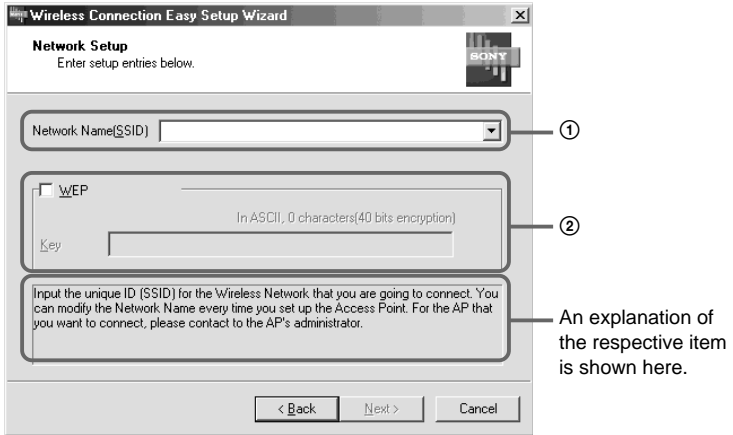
Wireless Connection Easy Setup Wizard

Network Setup
Enter setup entries below.

SONY

Network Name(SSID)

①

WEP

In ASCII, 0 characters(40 bits encryption)

Key

②

Input the unique ID (SSID) for the Wireless Network that you are going to connect. You can modify the Network Name every time you set up the Access Point. For the AP that you want to connect, please contact to the AP's administrator.

An explanation of the respective item is shown here.

< Back  Next >  Cancel